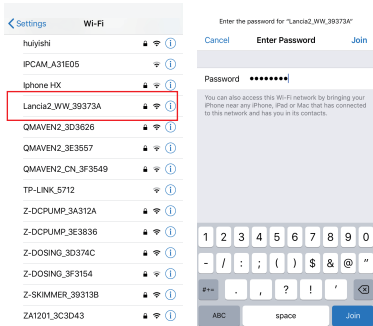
< Settings Wi-Fi

huiyishi
IPCAM_A31E05
Iphone HX
Lancia2_WW_39373A
QMAVEN2_3D3626
QMAVEN2_3E3557
QMAVEN2_CN_3F3549
TP-LINK_5712
Z-DCPUMP_3A312A
Z-DCPUMP_3E3836
Z-DOSING_3D374C
Z-DOSING_3F3154
Z-SKIMMER_39313B
ZA1201_3C3D43

Enter the password for "Lancia2_WW_39373A"
Cancel Enter Password Join

Password ••••••••

You can also access this Wi-Fi network by bringing your iPhone near any iPhone, iPad or Mac that has connected to this network and has you in its contacts.

1 2 3 4 5 6 7 8 9 0
- / : ; ( ) $ & @ "
#+= . , ? ! '
ABC space Join